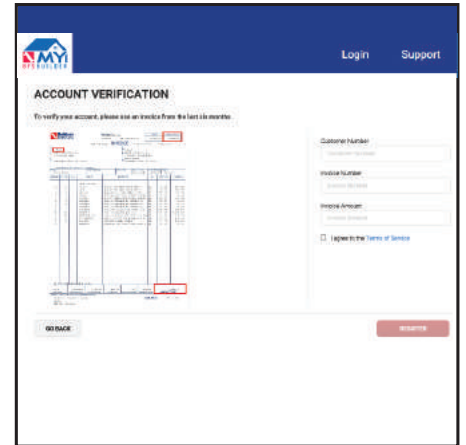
MY
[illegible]

Login

Support

ACCOUNT VERIFICATION

To verify your account, please use an invoice from the last six months.

INVOICE

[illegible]

Customer Number

Customer Number

Invoice Number

Invoice Number

Invoice Amount

Invoice Amount

I agree to the Terms of Service

GO BACK

REGISTER